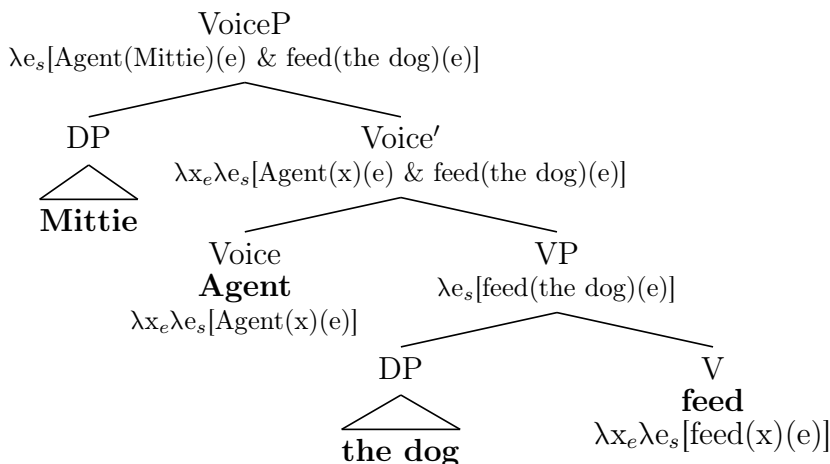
VoiceP
$\lambda e_s$[Agent(Mittie)(e) & feed(the dog)(e)]

DP
**Mittie**

Voice′
$\lambda x_e \lambda e_s$[Agent(x)(e) & feed(the dog)(e)]

Voice
**Agent**
$\lambda x_e \lambda e_s$[Agent(x)(e)]

VP
$\lambda e_s$[feed(the dog)(e)]

DP
**the dog**

V
**feed**
$\lambda x_e \lambda e_s$[feed(x)(e)]